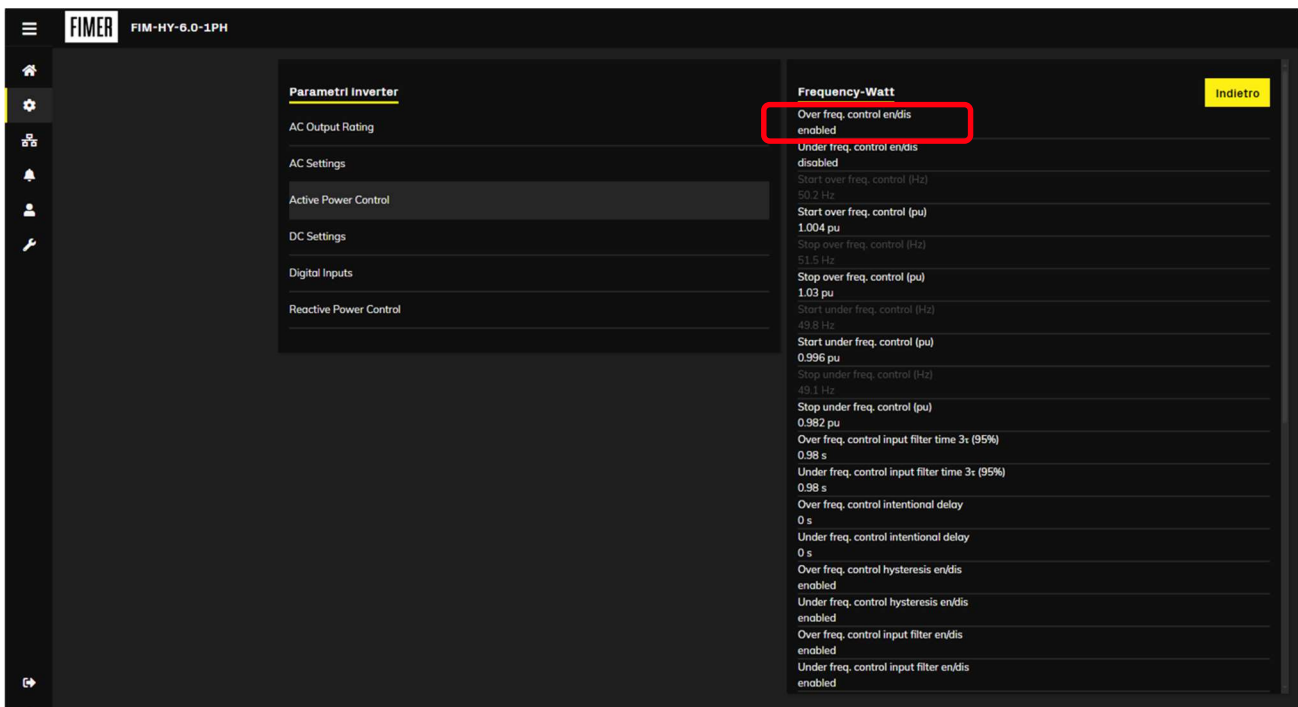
FIMER FIM-HY-6.0-1PH

Parametri Inverter

AC Output Rating

AC Settings

Active Power Control

DC Settings

Digital Inputs

Reactive Power Control

Frequency-Watt

Indietro

Over freq. control en/dis
enabled

Under freq. control en/dis
disabled

Start over freq. control (Hz)
50.2 Hz

Start over freq. control (pu)
1.004 pu

Stop over freq. control (Hz)
51.5 Hz

Stop over freq. control (pu)
1.03 pu

Start under freq. control (Hz)
49.8 Hz

Start under freq. control (pu)
0.996 pu

Stop under freq. control (Hz)
49.1 Hz

Stop under freq. control (pu)
0.982 pu

Over freq. control input filter time 3τ (95%)
0.98 s

Under freq. control input filter time 3τ (95%)
0.98 s

Over freq. control intentional delay
0 s

Under freq. control intentional delay
0 s

Over freq. control hysteresis en/dis
enabled

Under freq. control hysteresis en/dis
enabled

Over freq. control input filter en/dis
enabled

Under freq. control input filter en/dis
enabled